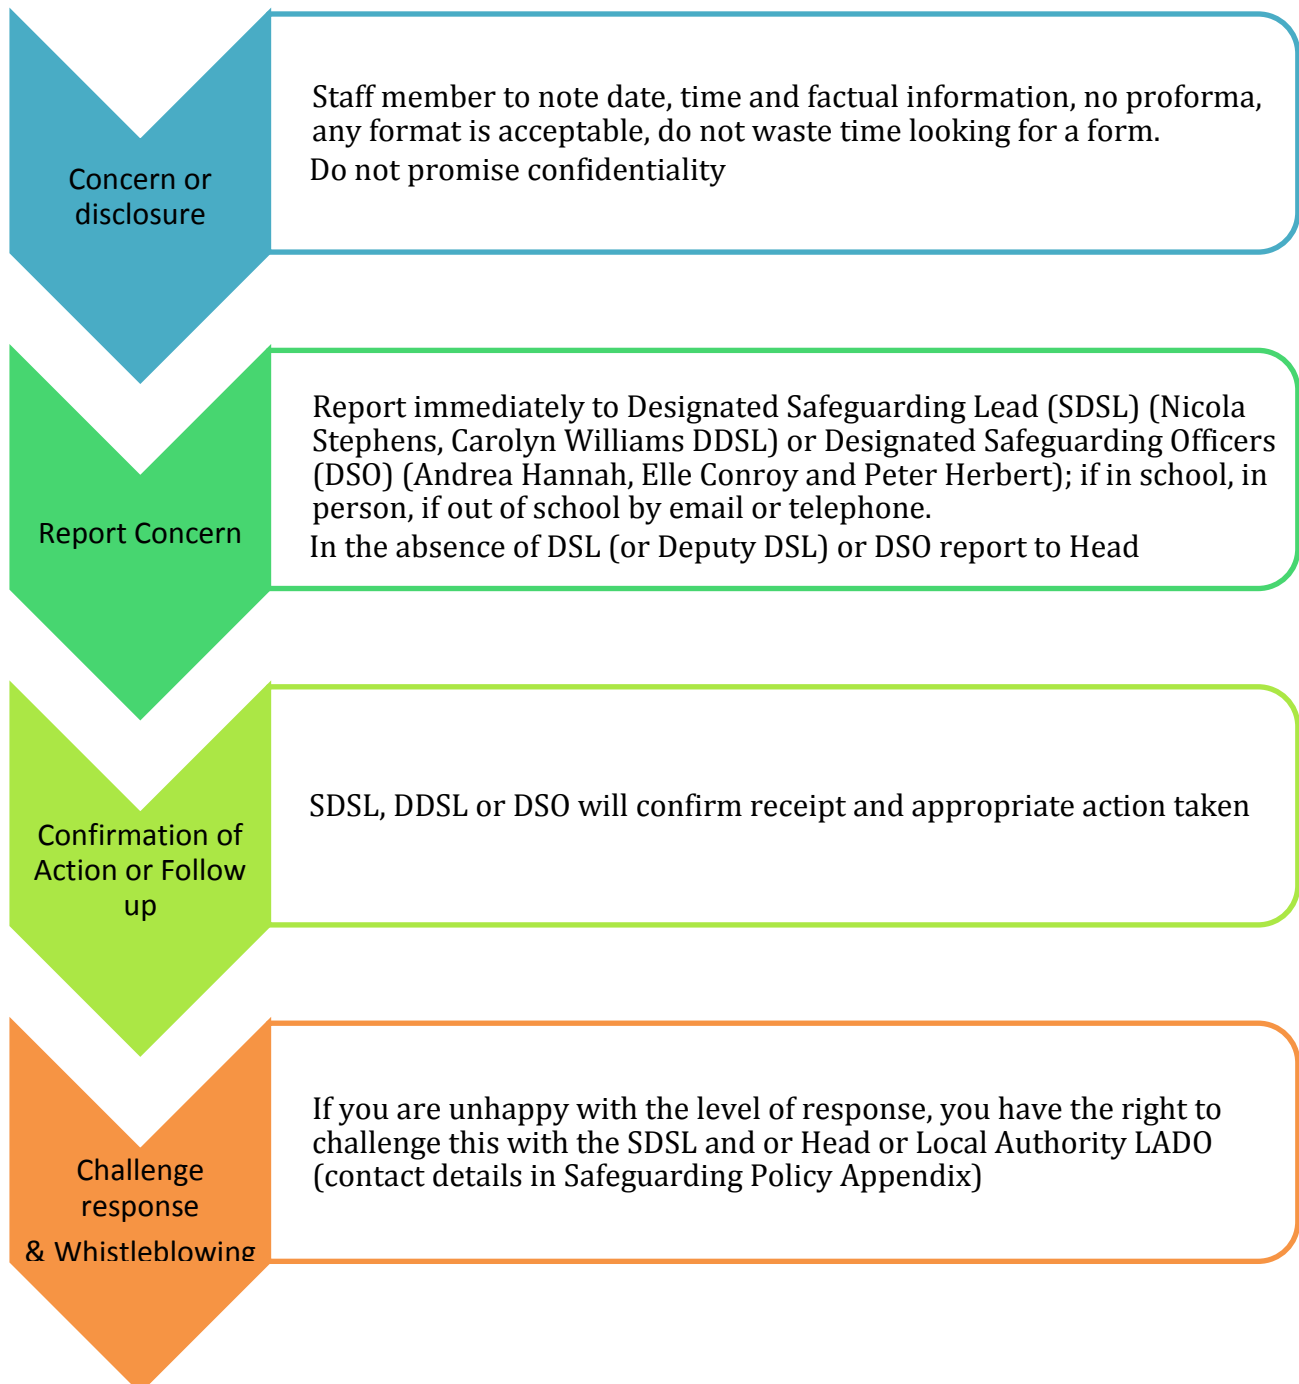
Concern or disclosure

Staff member to note date, time and factual information, no proforma, any format is acceptable, do not waste time looking for a form.

Do not promise confidentiality

Report Concern

Report immediately to Designated Safeguarding Lead (SDSL) (Nicola Stephens, Carolyn Williams DDSL) or Designated Safeguarding Officers (DSO) (Andrea Hannah, Elle Conroy and Peter Herbert); if in school, in person, if out of school by email or telephone.

In the absence of DSL (or Deputy DSL) or DSO report to Head

Confirmation of Action or Follow up

SDSL, DDSL or DSO will confirm receipt and appropriate action taken

Challenge response & Whistleblowing

If you are unhappy with the level of response, you have the right to challenge this with the SDSL and or Head or Local Authority LADO (contact details in Safeguarding Policy Appendix)